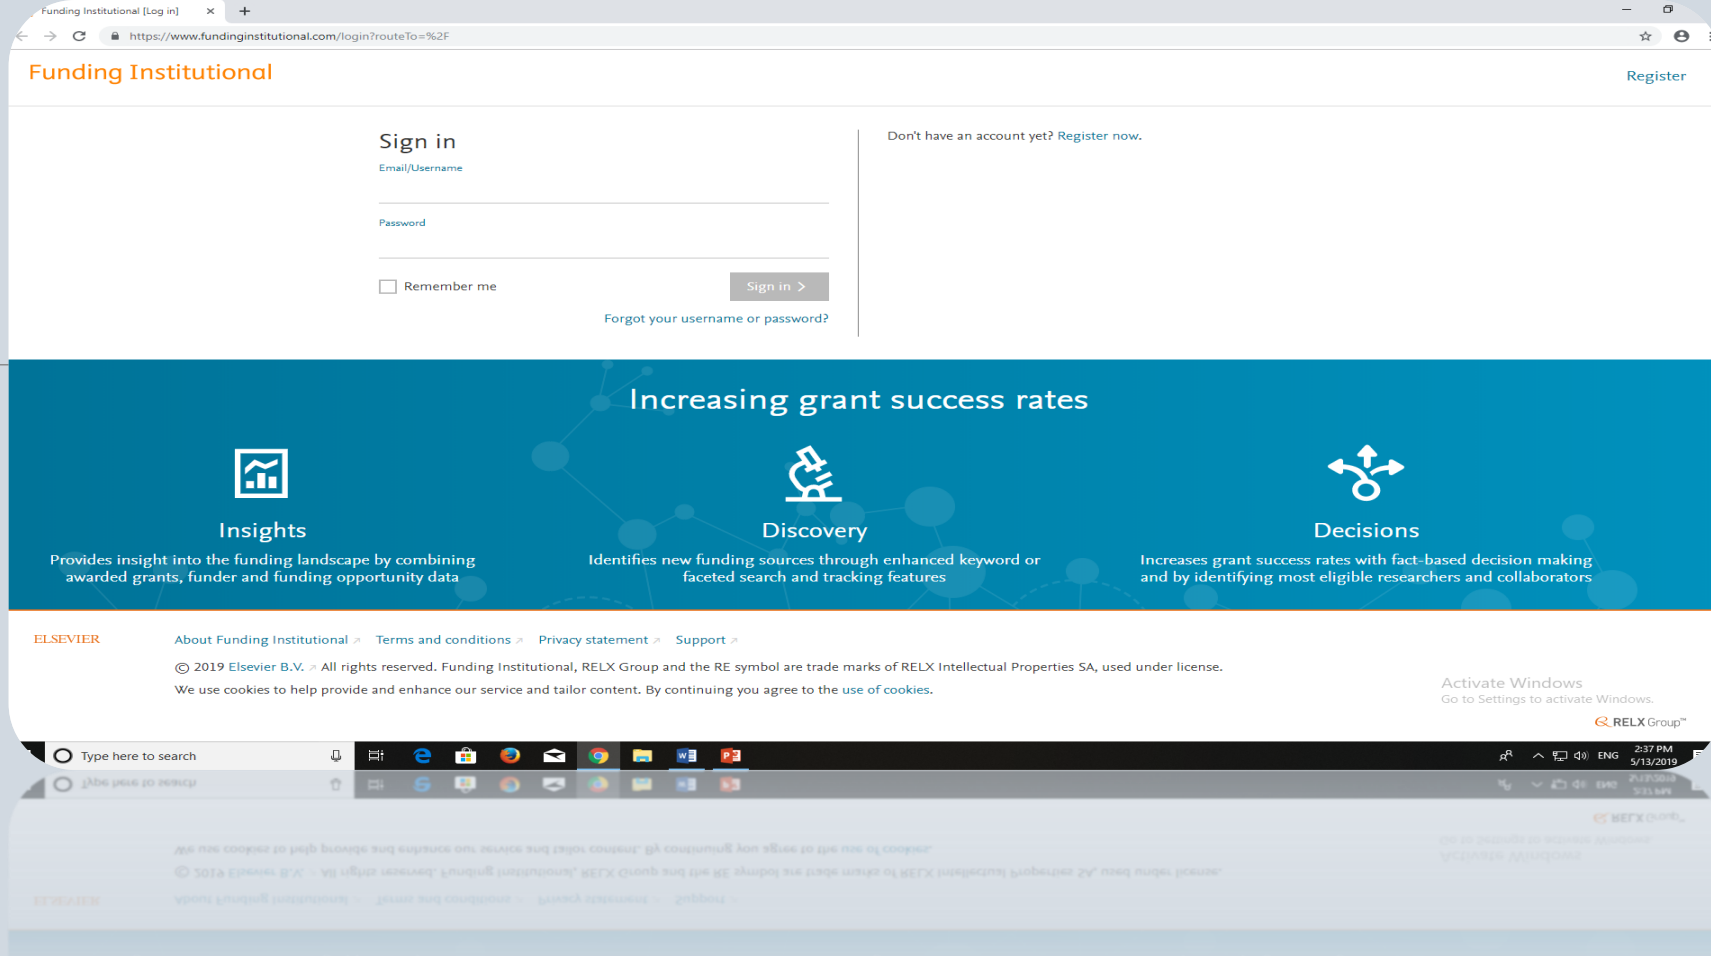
Funding Institutional [Log in]

https://www.fundinginstitutional.com/login?routeTo=%2F

Funding Institutional

Register

Sign in

Email/Username

Password

Remember me

Sign in >

Forgot your username or password?

Don't have an account yet? Register now.

Increasing grant success rates

Insights

Provides insight into the funding landscape by combining awarded grants, funder and funding opportunity data

Discovery

Identifies new funding sources through enhanced keyword or faceted search and tracking features

Decisions

Increases grant success rates with fact-based decision making and by identifying most eligible researchers and collaborators

ELSEVIER

About Funding Institutional ↗ Terms and conditions ↗ Privacy statement ↗ Support ↗

© 2019 Elsevier B.V. ↗ All rights reserved. Funding Institutional, RELX Group and the RE symbol are trade marks of RELX Intellectual Properties SA, used under license.

We use cookies to help provide and enhance our service and tailor content. By continuing you agree to the use of cookies.

Activate Windows
Go to Settings to activate Windows.

RELX Group™

Type here to search

ENG

2:37 PM
5/13/2019